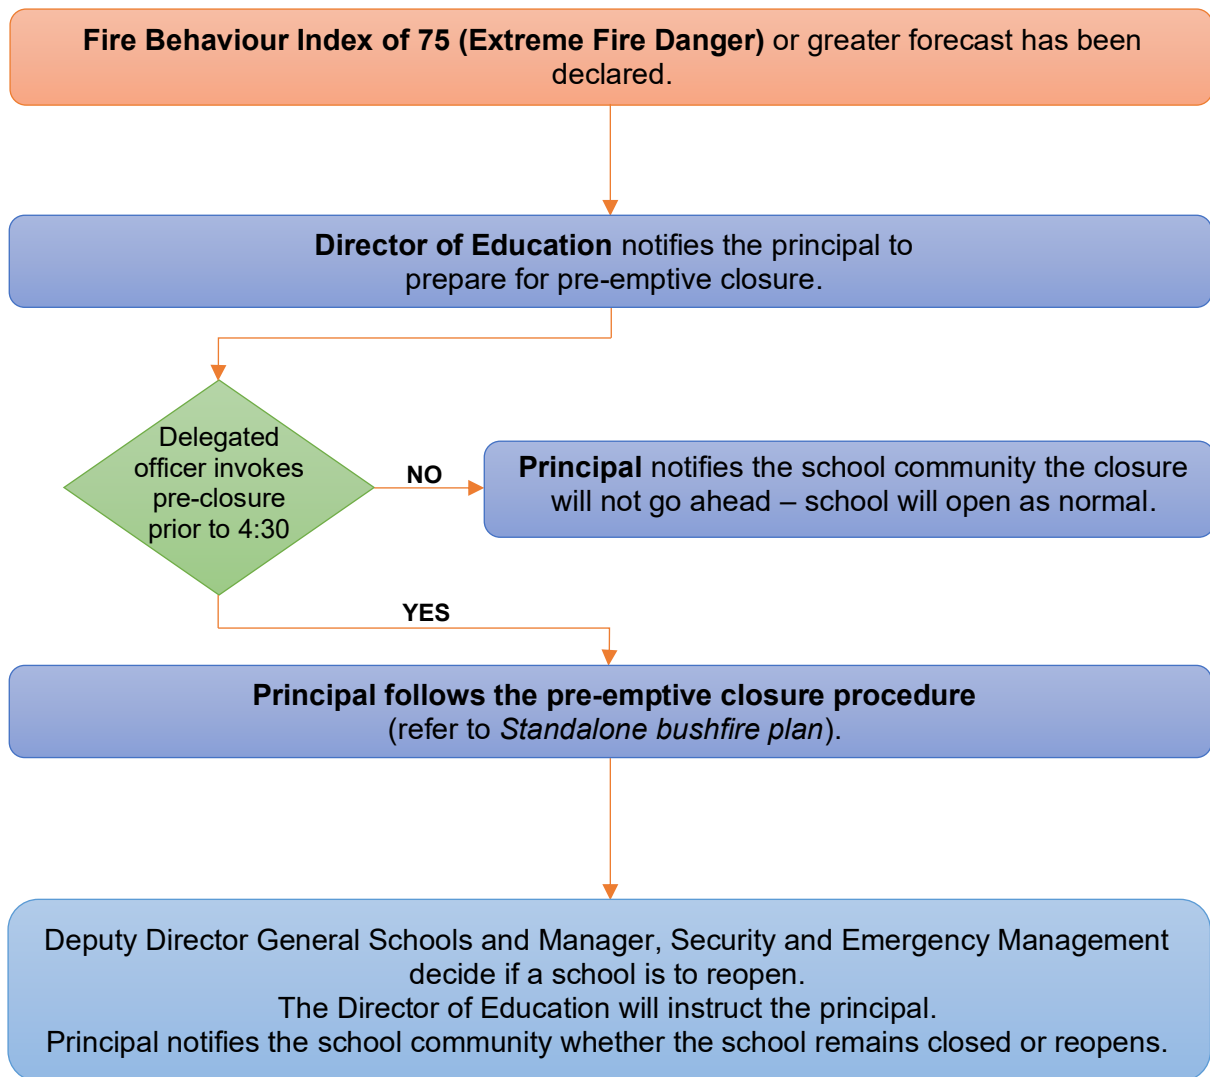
Fire Behaviour Index of 75 (Extreme Fire Danger) or greater forecast has been declared.

Director of Education notifies the principal to prepare for pre-emptive closure.

Delegated officer invokes pre-closure prior to 4:30

NO

Principal notifies the school community the closure will not go ahead – school will open as normal.

YES

Principal follows the pre-emptive closure procedure (refer to Standalone bushfire plan).

Deputy Director General Schools and Manager, Security and Emergency Management decide if a school is to reopen.
The Director of Education will instruct the principal.
Principal notifies the school community whether the school remains closed or reopens.